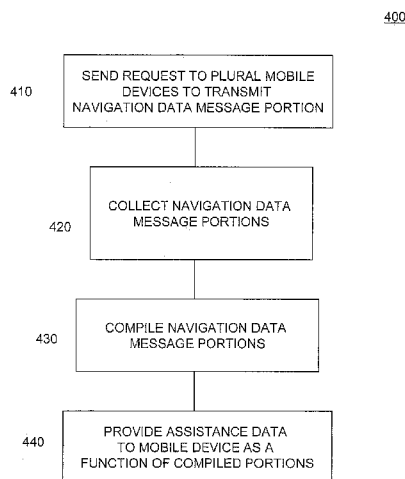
400

410

SEND REQUEST TO PLURAL MOBILE DEVICES TO TRANSMIT NAVIGATION DATA MESSAGE PORTION

420

COLLECT NAVIGATION DATA MESSAGE PORTIONS

430

COMPILE NAVIGATION DATA MESSAGE PORTIONS

440

PROVIDE ASSISTANCE DATA TO MOBILE DEVICE AS A FUNCTION OF COMPILED PORTIONS